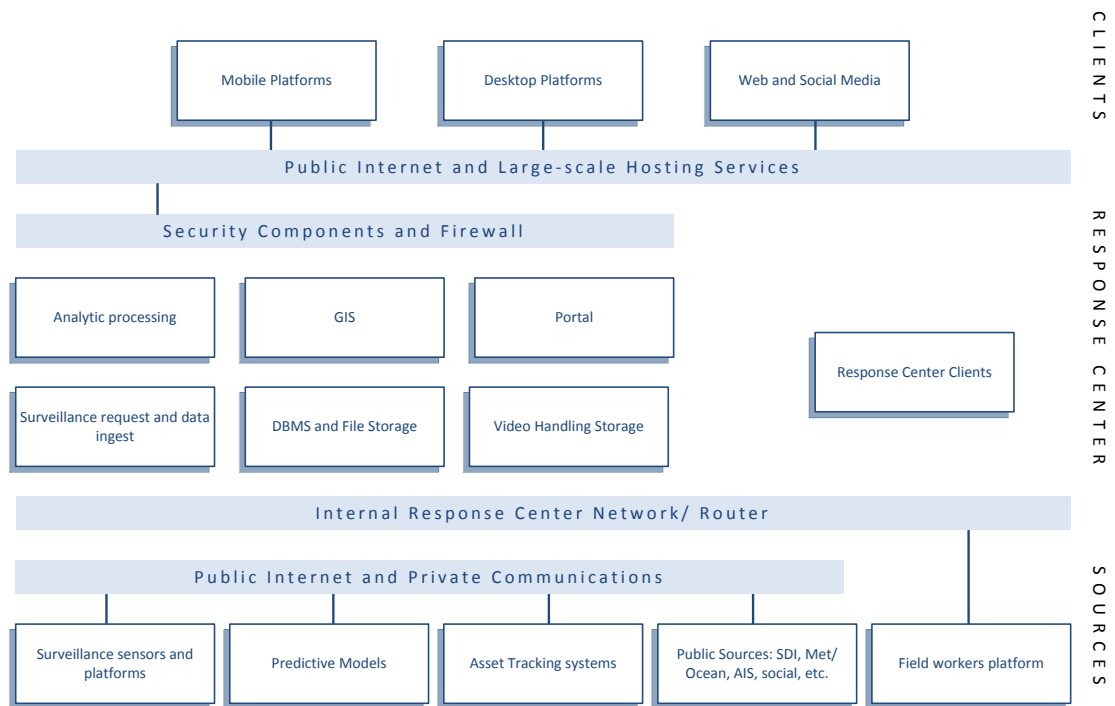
CLIENTS

Mobile Platforms

Desktop Platforms

Web and Social Media

Public Internet and Large-scale Hosting Services

RESPONSE CENTER

Security Components and Firewall

Analytic processing

GIS

Portal

Response Center Clients

Surveillance request and data ingest

DBMS and File Storage

Video Handling Storage

Internal Response Center Network/ Router

SOURCES

Public Internet and Private Communications

Surveillance sensors and platforms

Predictive Models

Asset Tracking systems

Public Sources: SDI, Met/ Ocean, AIS, social, etc.

Field workers platform